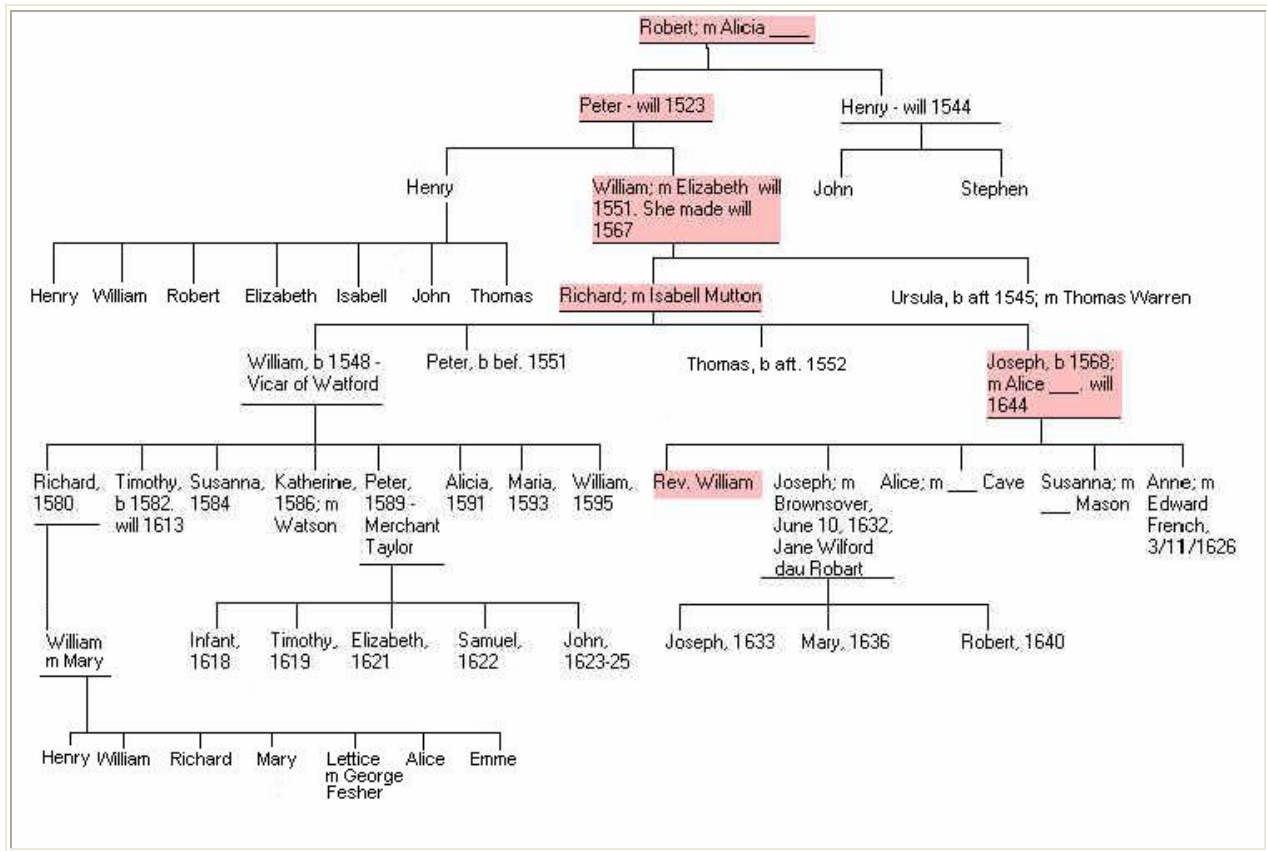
Robert; m Alicia ____

Peter - will 1523

Henry - will 1544

Henry

William; m Elizabeth will 1551. She made will 1567

John

Stephen

Henry

William

Robert

Elizabeth

Isabell

John

Thomas

Richard; m Isabell Mutton

Ursula, b aft 1545; m Thomas Warren

William, b 1548 - Vicar of Watford

Peter, b bef. 1551

Thomas, b aft. 1552

Joseph, b 1568; m Alice ___, will 1644

Richard, 1580

Timothy, b 1582. will 1613

Susanna, 1584

Katherine, 1586; m Watson

Peter, 1589 - Merchant Taylor

Alicia, 1591

Maria, 1593

William, 1595

Rev. William

Joseph; m Brownsover, June 10, 1632, Jane Wilford dau Robart

Alice; m ___ Cave

Susanna; m ___ Mason

Anne; m Edward French, 3/11/1626

William m Mary

Infant, 1618

Timothy, 1619

Elizabeth, 1621

Samuel, 1622

John, 1623-25

Joseph, 1633

Mary, 1636

Robert, 1640

Henry

William

Richard

Mary

Lettice m George Fesher

Alice

Emme